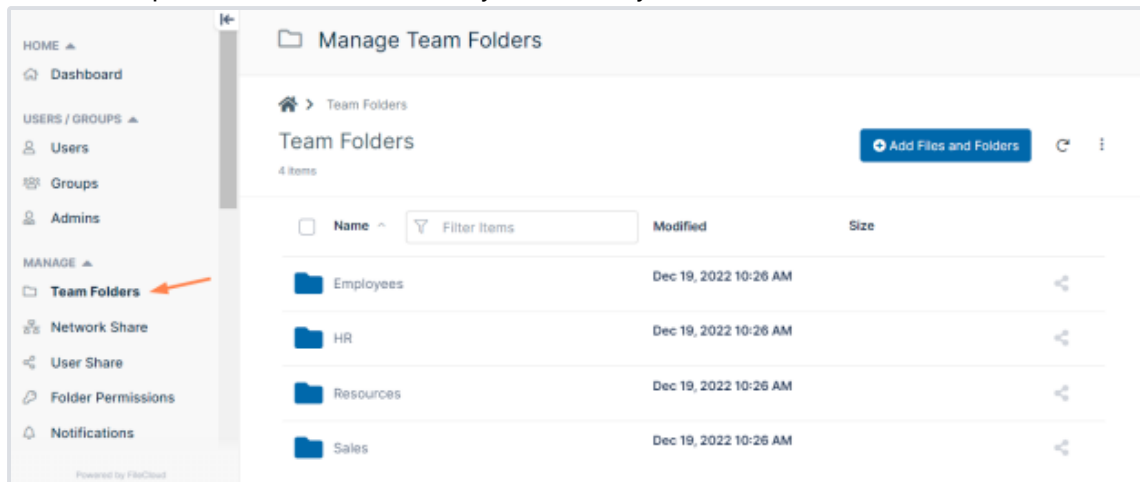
HOME

Dashboard

USERS / GROUPS

Users

Groups

Admins

MANAGE

Team Folders

Network Share

User Share

Folder Permissions

Notifications

Powered by FileCloud

Manage Team Folders

> Team Folders

Team Folders

4 items

Add Files and Folders

| Name | Modified | Size |
|---|---|---|
| Employees | Dec 19, 2022 10:26 AM | |
| HR | Dec 19, 2022 10:26 AM | |
| Resources | Dec 19, 2022 10:26 AM | |
| Sales | Dec 19, 2022 10:26 AM | |

Filter Items